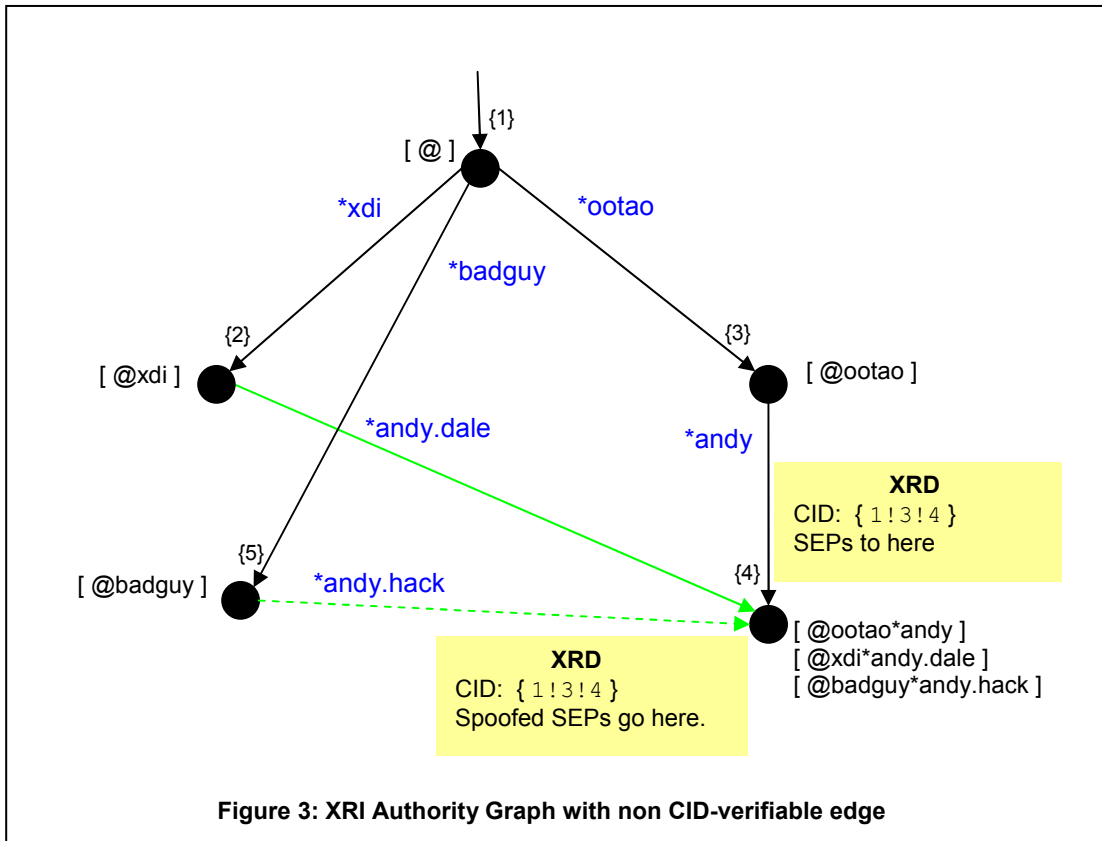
{1}

[ @ ]

*xdi

*ootao

*badguy

{2}

{3}

[ @xdi ]

[ @ootao ]

*andy.dale

*andy

XRD
CID: { 1!3!4 }
SEPs to here

{5}

{4}

[ @badguy ]

*andy.hack

[ @ootao*andy ]
[ @xdi*andy.dale ]
[ @badguy*andy.hack ]

XRD
CID: { 1!3!4 }
Spoofed SEPs go here.

Figure 3: XRI Authority Graph with non CID-verifiable edge